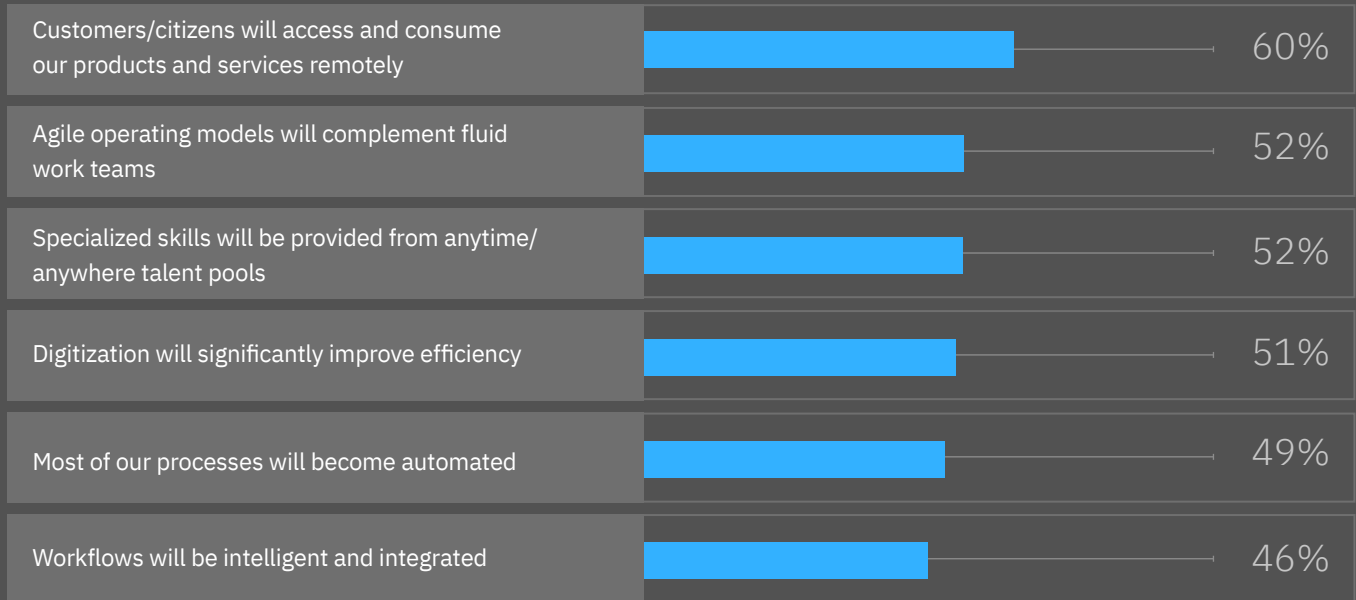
Customers/citizens will access and consume our products and services remotely 60%

Agile operating models will complement fluid work teams 52%

Specialized skills will be provided from anytime/ anywhere talent pools 52%

Digitization will significantly improve efficiency 51%

Most of our processes will become automated 49%

Workflows will be intelligent and integrated 46%